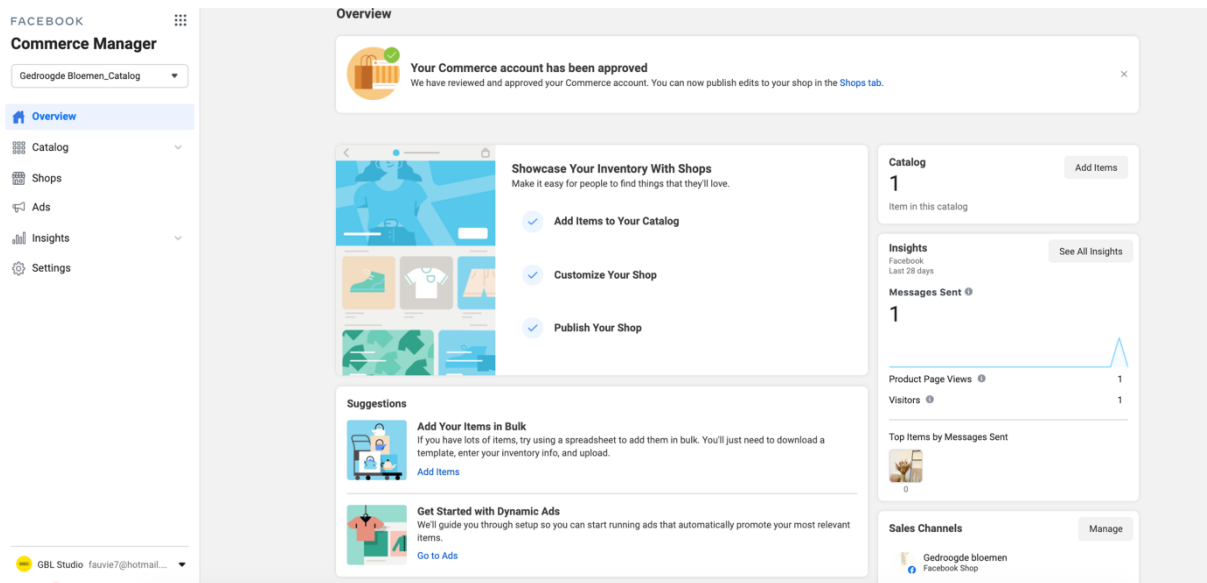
FACEBOOK
Commerce Manager

Gedroogde Bloemen_Catalog

Overview
Catalog
Shops
Ads
Insights
Settings

GBL Studio fauvie7@hotmail....

Overview

Your Commerce account has been approved
We have reviewed and approved your Commerce account. You can now publish edits to your shop in the Shops tab.

Showcase Your Inventory With Shops
Make it easy for people to find things that they'll love.

Add Items to Your Catalog

Customize Your Shop

Publish Your Shop

Suggestions

Add Your Items in Bulk
If you have lots of items, try using a spreadsheet to add them in bulk. You'll just need to download a template, enter your inventory info, and upload.
Add Items

Get Started with Dynamic Ads
We'll guide you through setup so you can start running ads that automatically promote your most relevant items.
Go to Ads

Catalog
Add Items
1
Item in this catalog

Insights
Facebook
Last 28 days
See All Insights

Messages Sent
1

Product Page Views 1
Visitors 1

Top Items by Messages Sent
0

Sales Channels
Manage
Gedroogde bloemen
Facebook Shop